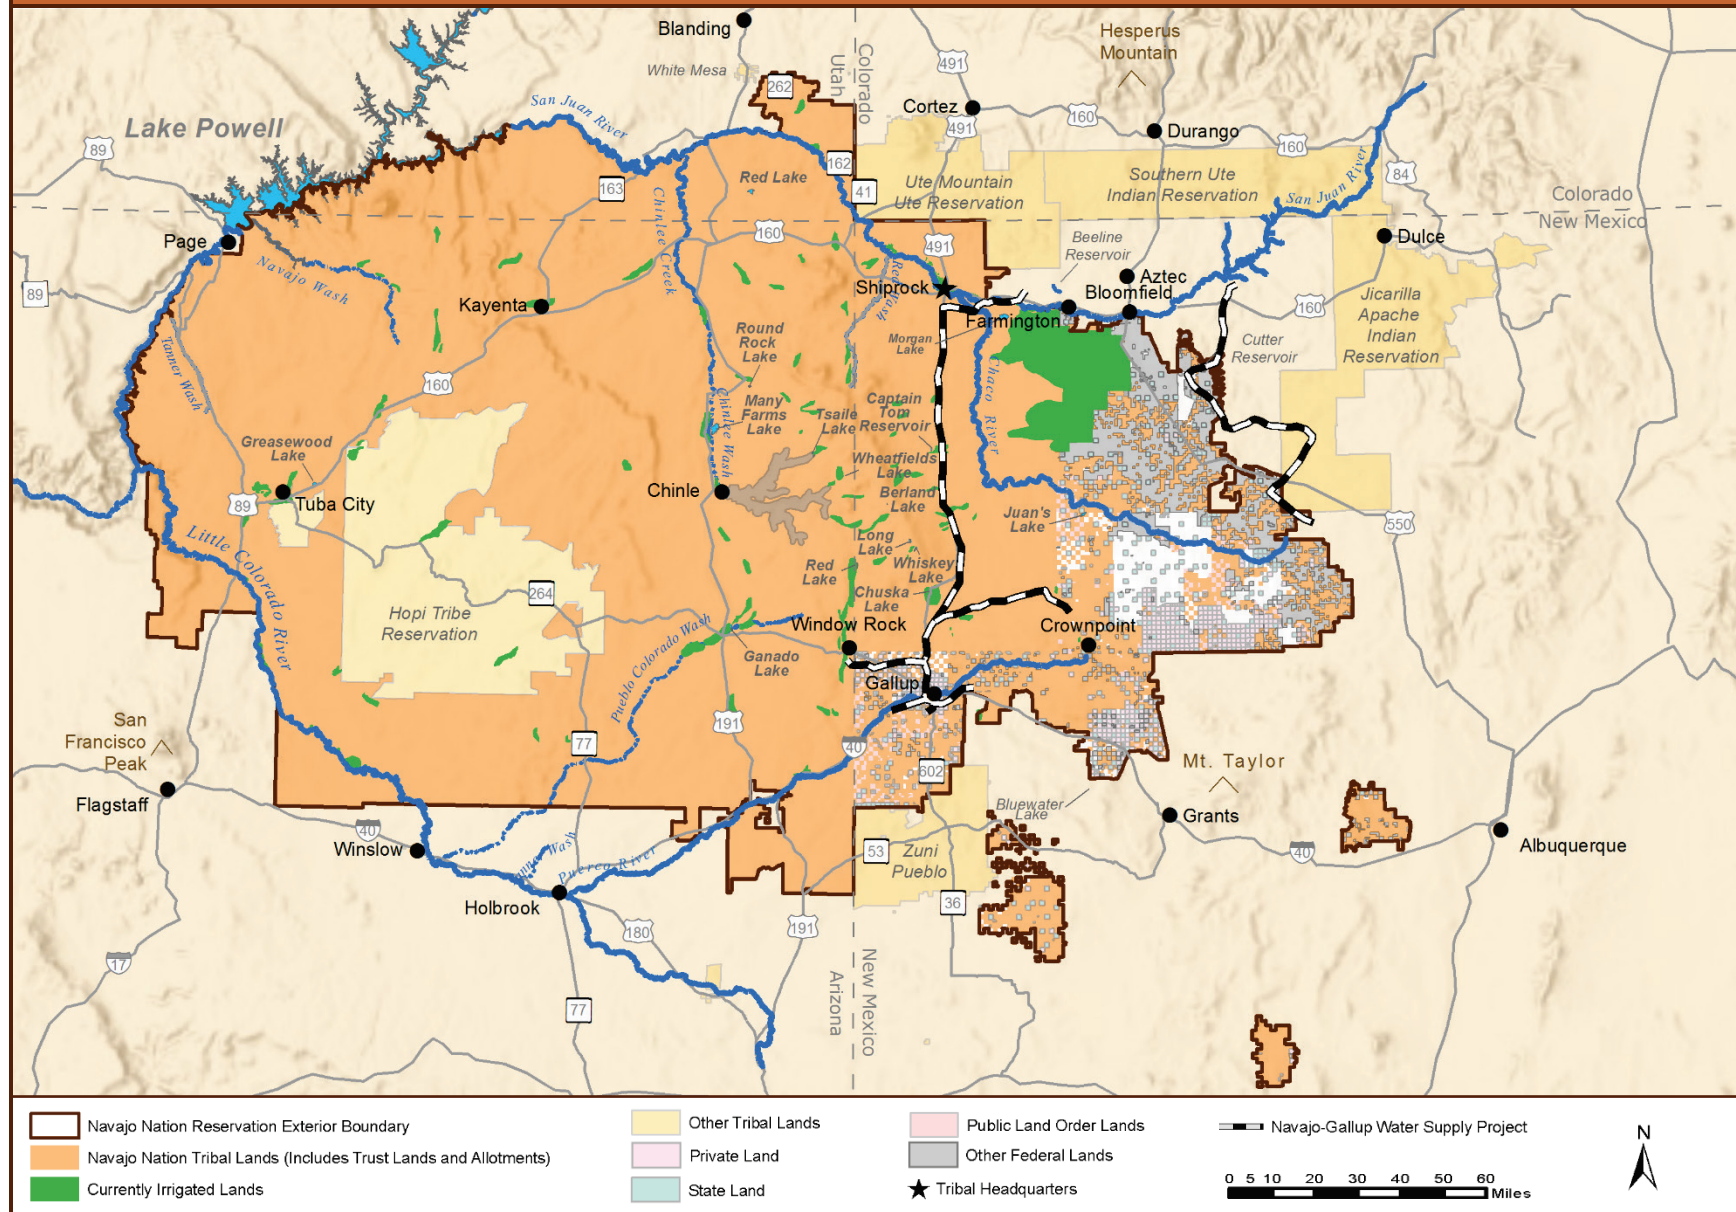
Blanding
White Mesa
Utah
Colorado
Hesperus Mountain
491
262
Lake Powell
San Juan River
Cortez
491
160
Durango
160
89
162
Red Lake
163
Chinle Creek
41
Ute Mountain Ute Reservation
Southern Ute Indian Reservation
San Juan River
84
Colorado
New Mexico
Page
160
491
Beeline Reservoir
Dulce
Navajo Wash
Aztec
Bloomfield
Shiprock
Farmington
Kayenta
160
Jicarilla Apache Indian Reservation
89
Round Rock Lake
Morgan Lake
Cutter Reservoir
Tanner Wash
160
Chaco River
Many Farms Lake
Tsaile Lake
Captain Tom Reservoir
Greasewood Lake
Wheatfields Lake
Chinle Wash
Tuba City
89
Chinle
Berland Lake
Juan's Lake
550
Little Colorado River
Long Lake
Red Lake
Whiskey Lake
264
Chuska Lake
Hopi Tribe Reservation
Pueblo Colorado Wash
Window Rock
Crownpoint
Ganado Lake
Gallup
San Francisco Peak
191
77
40
Mt. Taylor
602
Flagstaff
40
Bluewater Lake
Grants
Winslow
53
Zuni Pueblo
40
Albuquerque
Puerco River
36
Holbrook
180
191
17
77
New Mexico
Arizona

Navajo Nation Reservation Exterior Boundary
Navajo Nation Tribal Lands (Includes Trust Lands and Allotments)
Currently Irrigated Lands
Other Tribal Lands
Private Land
State Land
Public Land Order Lands
Other Federal Lands
Tribal Headquarters
Navajo-Gallup Water Supply Project
N
0 5 10 20 30 40 50 60 Miles